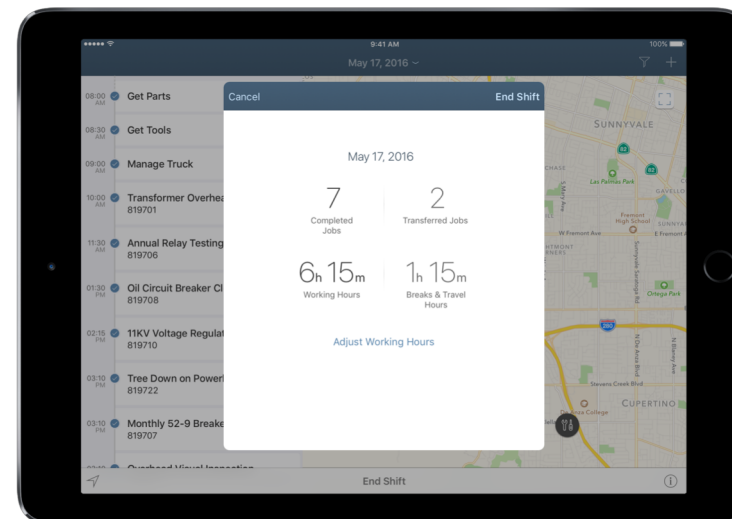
9:41 AM
100%
May 17, 2016

08:00 AM Get Parts
08:30 AM Get Tools
09:00 AM Manage Truck
10:00 AM Transformer Overhea
819701
11:30 AM Annual Relay Testing
819706
01:30 PM Oil Circuit Breaker Cl
819708
02:15 PM 11KV Voltage Regulat
819710
03:10 PM Tree Down on Powerl
819722
03:10 PM Monthly 52-9 Breake
819707

Cancel
End Shift

May 17, 2016

7
Completed Jobs

2
Transferred Jobs

6h 15m
Working Hours

1h 15m
Breaks & Travel Hours

Adjust Working Hours

SUNNYVALE
Las Palmas Park
Fremont High School
W Fremont Ave
E Fremont Av
Ortega Park
Stevens Creek Blvd
CUPERTINO
De Anza College
82
280

End Shift